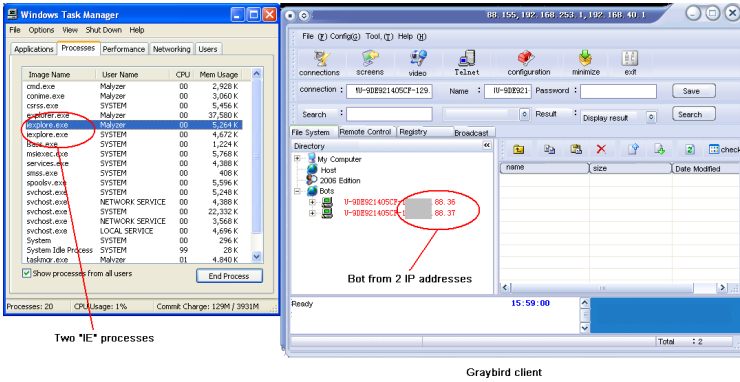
Windows Task Manager

File Options View Shut Down Help

Applications Processes Performance Networking Users

| Image Name | User Name | CPU | Mem Usage |
|---|---|---|---|
| cmd.exe | Malyzer | 00 | 2,928 K |
| conime.exe | Malyzer | 00 | 3,060 K |
| csrss.exe | SYSTEM | 00 | 5,456 K |
| explorer.exe | Malyzer | 00 | 37,580 K |
| iexplore.exe | Malyzer | 00 | 5,264 K |
| iexplore.exe | SYSTEM | 00 | 4,672 K |
| lsass.exe | SYSTEM | 00 | 1,224 K |
| msiexec.exe | SYSTEM | 00 | 5,768 K |
| services.exe | SYSTEM | 00 | 4,388 K |
| smss.exe | SYSTEM | 00 | 408 K |
| spoolsv.exe | SYSTEM | 00 | 5,596 K |
| svchost.exe | SYSTEM | 00 | 5,248 K |
| svchost.exe | NETWORK SERVICE | 00 | 4,388 K |
| svchost.exe | SYSTEM | 00 | 22,332 K |
| svchost.exe | NETWORK SERVICE | 00 | 3,568 K |
| svchost.exe | LOCAL SERVICE | 00 | 4,696 K |
| System | SYSTEM | 00 | 296 K |
| System Idle Process | SYSTEM | 99 | 28 K |
| taskmgr.exe | Malyzer | 01 | 4,840 K |

Show processes from all users

End Process

Processes: 20 CPU Usage: 1% Commit Charge: 129M / 3931M

Two "IE" processes

88.155,192.168.253.1,192.168.40.1

File (F) Config(G) Tool(T) Help(H)

connections screens video Telnet configuration minimize exit

connection : W-9DE921405CF-129. Name : W-9DE921 Password Save

Search : Result : Display result Search

File System Remote Control Registry Broadcast

Directory

My Computer
Host
2006 Edition
Bots
W-9DE921405CF-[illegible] 88.36
W-9DE921405CF-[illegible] 88.37

check

name size Date Modified

Bot from 2 IP addresses

Ready 15:59:00

Total : 2

Graybird client